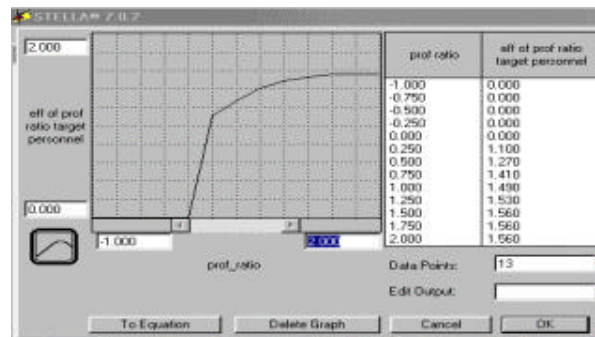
STELLA® 7.0.2

2.000

eff of prof ratio target personnel

0.000

-1.000

2.000

prof_ratio

| prof ratio | eff of prof ratio target personnel |
|---|---|
| -1.000 | 0.000 |
| -0.750 | 0.000 |
| -0.500 | 0.000 |
| -0.250 | 0.000 |
| 0.000 | 0.000 |
| 0.250 | 1.100 |
| 0.500 | 1.270 |
| 0.750 | 1.410 |
| 1.000 | 1.490 |
| 1.250 | 1.530 |
| 1.500 | 1.560 |
| 1.750 | 1.560 |
| 2.000 | 1.560 |

Data Points: 13

Edit Output:

To Equation

Delete Graph

Cancel

OK